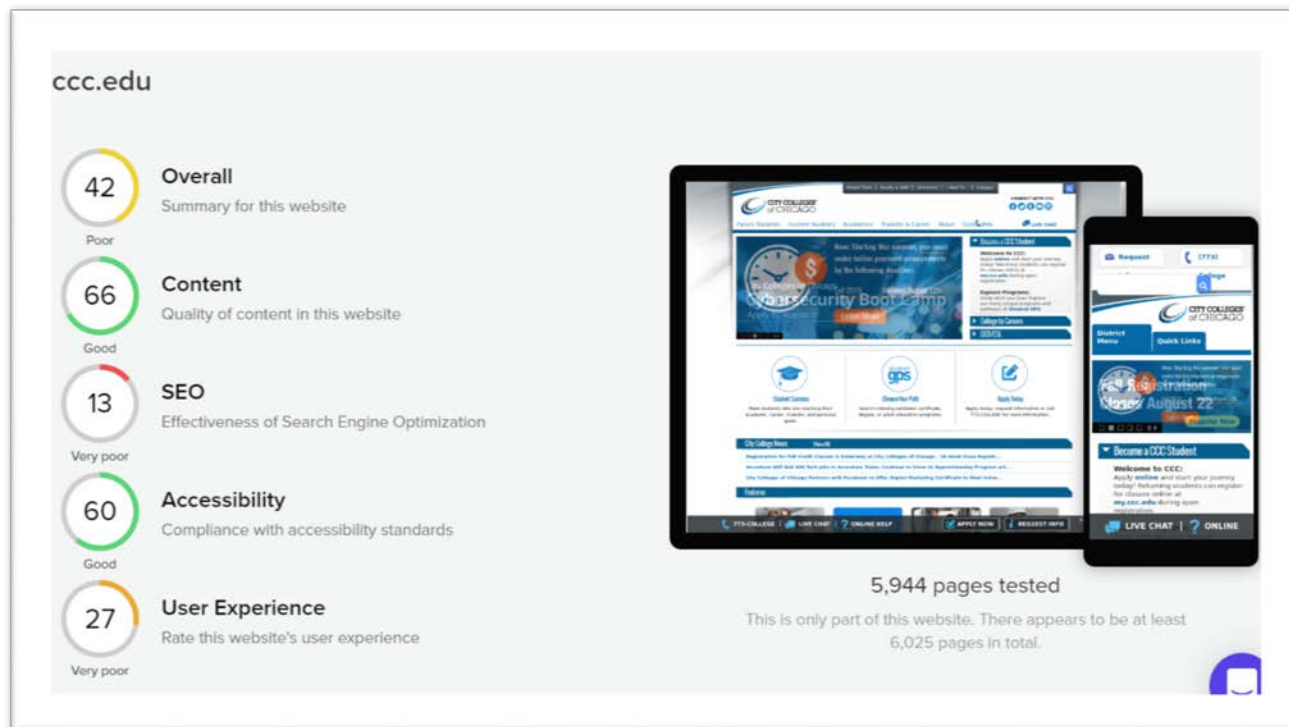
ccc.edu

42
Poor
Overall
Summary for this website

66
Good
Content
Quality of content in this website

13
Very poor
SEO
Effectiveness of Search Engine Optimization

60
Good
Accessibility
Compliance with accessibility standards

27
Very poor
User Experience
Rate this website's user experience

CITY COLLEGES of CHICAGO

Cybersecurity Boot Camp

Become a CCC Student

LIVE CHAT | ONLINE HELP | APPLY NOW | REQUEST INFO

Request (773)

CITY COLLEGES of CHICAGO

District Menu
Quick Links

Registration Closes August 22

Become a CCC Student
Welcome to CCC:
Apply online and start your journey today! Returning students can register for classes online at my.ccc.edu during open registration.

LIVE CHAT | ONLINE

5,944 pages tested

This is only part of this website. There appears to be at least 6,025 pages in total.